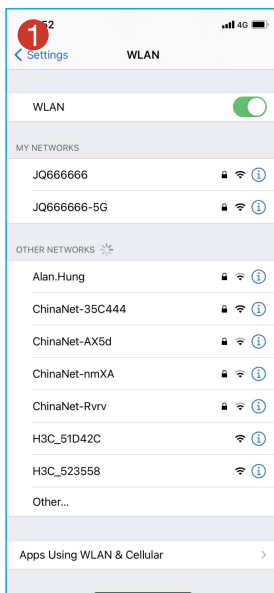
1
52
4G
Settings
WLAN

WLAN

MY NETWORKS

JQ666666

JQ666666-5G

OTHER NETWORKS

Alan.Hung

ChinaNet-35C444

ChinaNet-AX5d

ChinaNet-nmXA

ChinaNet-Rvrv

H3C_51D42C

H3C_523558

Other...

Apps Using WLAN & Cellular